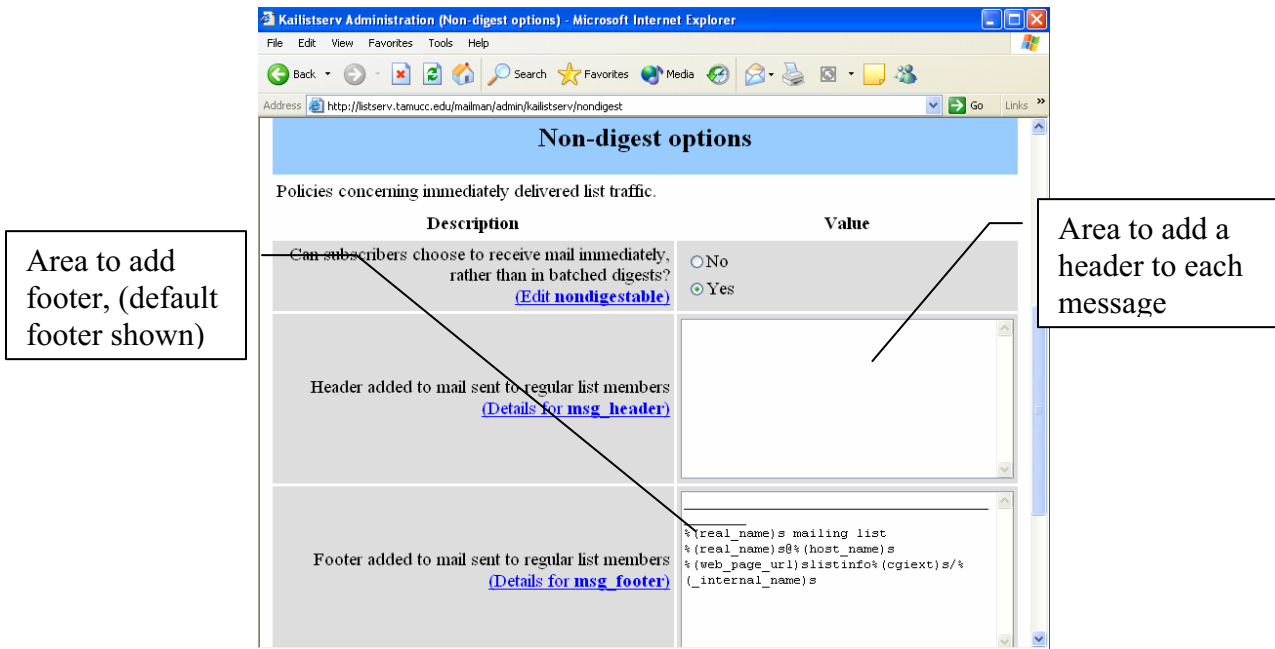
Kailistserv Administration (Non-digest options) - Microsoft Internet Explorer

File Edit View Favorites Tools Help

Back Search Favorites Media

Address http://listserv.tamucc.edu/mailman/admin/kailistserv/nondigest Go Links

Non-digest options

Policies concerning immediately delivered list traffic.

| Description | Value |
|---|---|
| Can subscribers choose to receive mail immediately, rather than in batched digests? (Edit nondigestable) | No Yes |
| Header added to mail sent to regular list members (Details for msg_header) | |
| Footer added to mail sent to regular list members (Details for msg_footer) | %(real_name)s mailing list %(real_name)s@%(host_name)s %(web_page_url)slistinfo%(cgiext)s/%(_internal_name)s |

Area to add footer, (default footer shown)

Area to add a header to each message